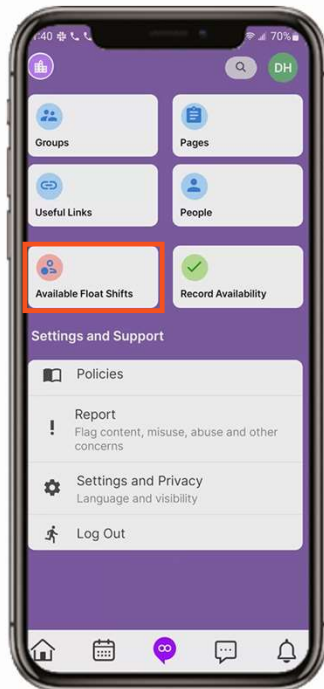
1:40 70%
DH
Groups
Pages
Useful Links
People
Available Float Shifts
Record Availability
Settings and Support
Policies
Report
Flag content, misuse, abuse and other concerns
Settings and Privacy
Language and visibility
Log Out